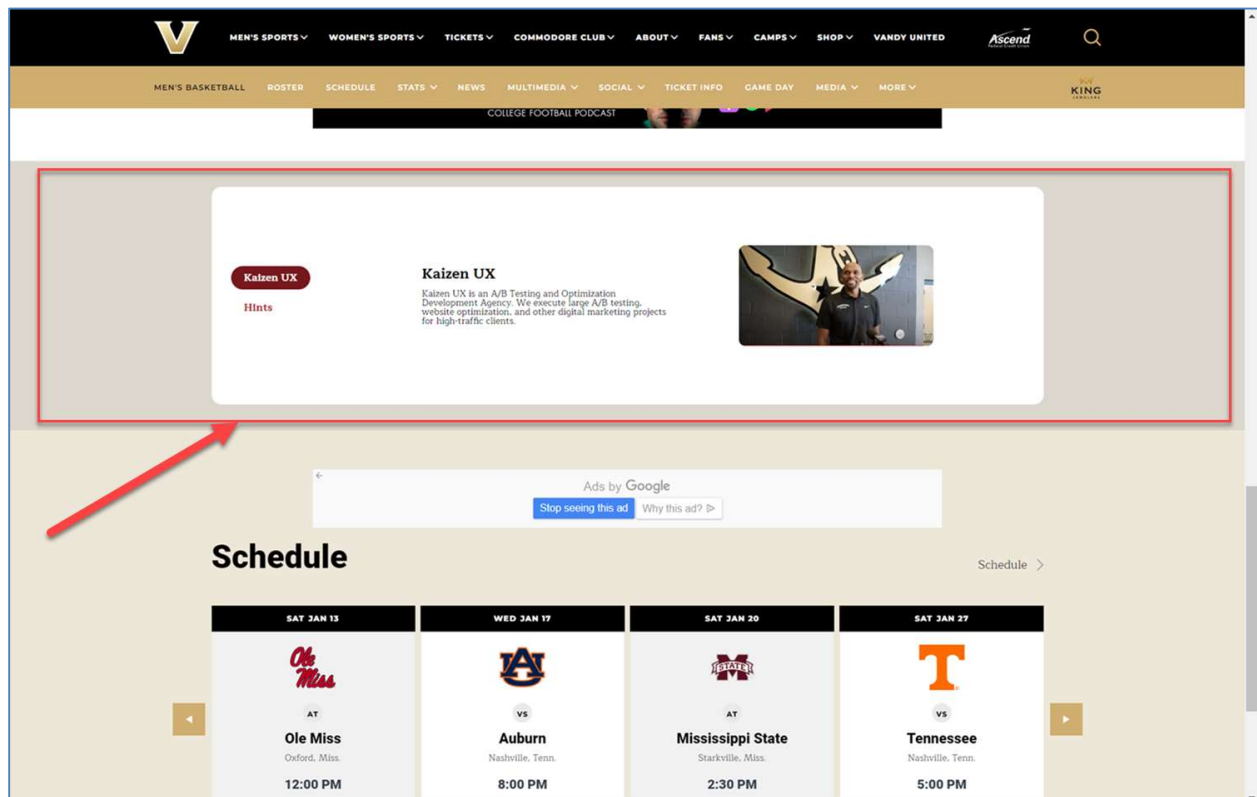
MEN'S SPORTS WOMEN'S SPORTS TICKETS COMMODORE CLUB ABOUT FANS CAMPS SHOP VANDY UNITED Ascend

MEN'S BASKETBALL ROSTER SCHEDULE STATS NEWS MULTIMEDIA SOCIAL TICKET INFO GAME DAY MEDIA MORE KING

COLLEGE FOOTBALL PODCAST

Kaizen UX

Hints

Kaizen UX

Kaizen UX is an A/B Testing and Optimization Development Agency. We execute large A/B testing, website optimization, and other digital marketing projects for high-traffic clients.

Ads by Google

Stop seeing this ad Why this ad?

Schedule

Schedule

| SAT JAN 13 | WED JAN 17 | SAT JAN 20 | SAT JAN 27 |
|---|---|---|---|
| Ole Miss | | STATE | |
| AT | VS | AT | VS |
| Ole Miss | Auburn | Mississippi State | Tennessee |
| Oxford, Miss. | Nashville, Tenn. | Starkville, Miss. | Nashville, Tenn. |
| 12:00 PM | 8:00 PM | 2:30 PM | 5:00 PM |